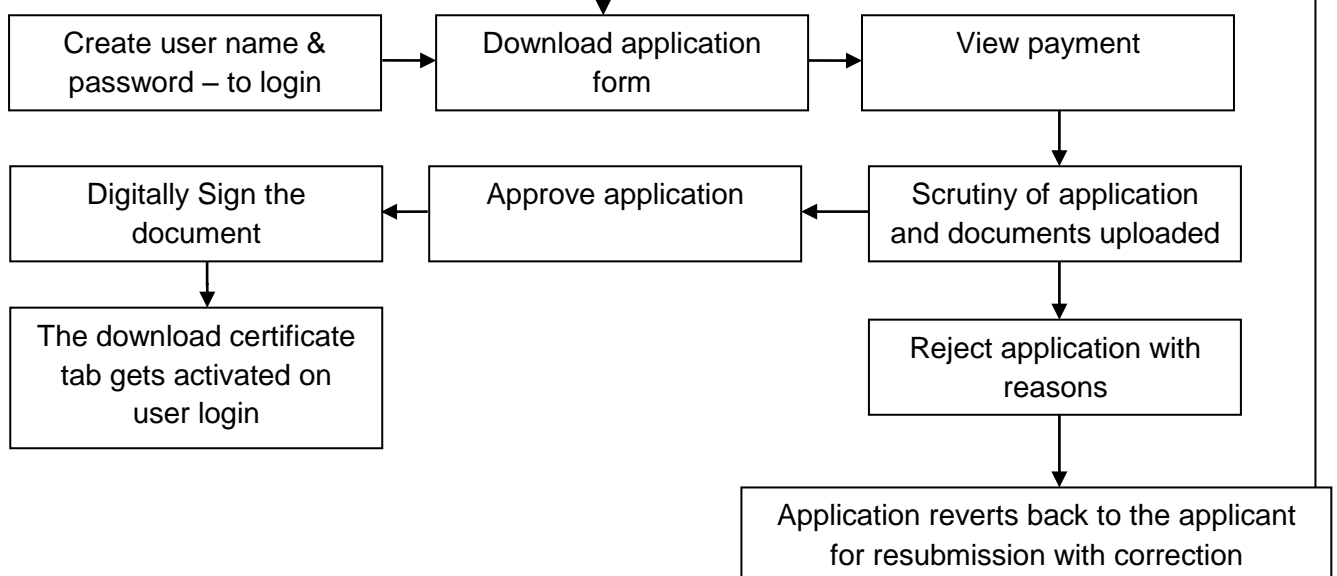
Create user name & password – to login

Download application form

View payment

Scrutiny of application and documents uploaded

Approve application

Digitally Sign the document

The download certificate tab gets activated on user login

Reject application with reasons

Application reverts back to the applicant for resubmission with correction